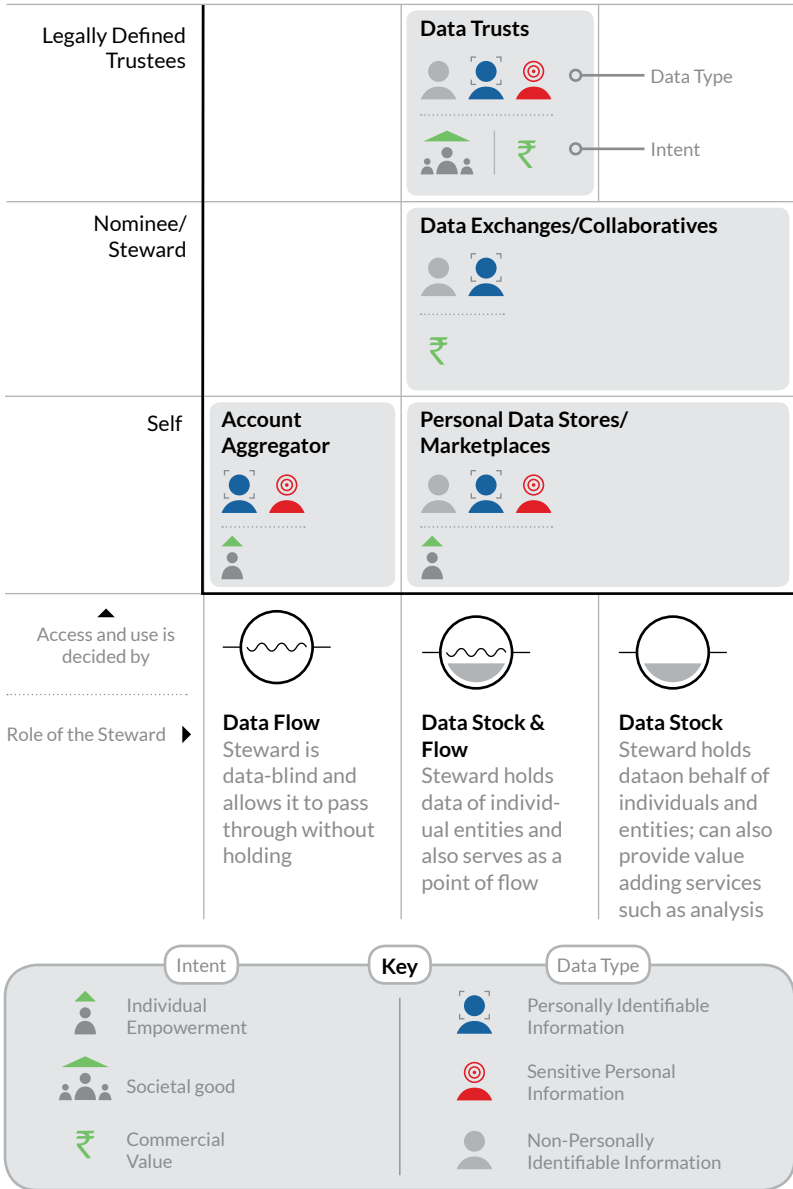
Legally Defined Trustees

Data Trusts

Data Type

₹

Intent

Nominee/ Steward

Data Exchanges/Collaboratives

₹

Self

Account Aggregator

Personal Data Stores/ Marketplaces

Access and use is decided by

Role of the Steward

Data Flow
Steward is data-blind and allows it to pass through without holding

Data Stock & Flow
Steward holds data of individual entities and also serves as a point of flow

Data Stock
Steward holds dataon behalf of individuals and entities; can also provide value adding services such as analysis

Intent

Key

Data Type

Individual Empowerment

Societal good

₹

Commercial Value

Personally Identifiable Information

Sensitive Personal Information

Non-Personally Identifiable Information